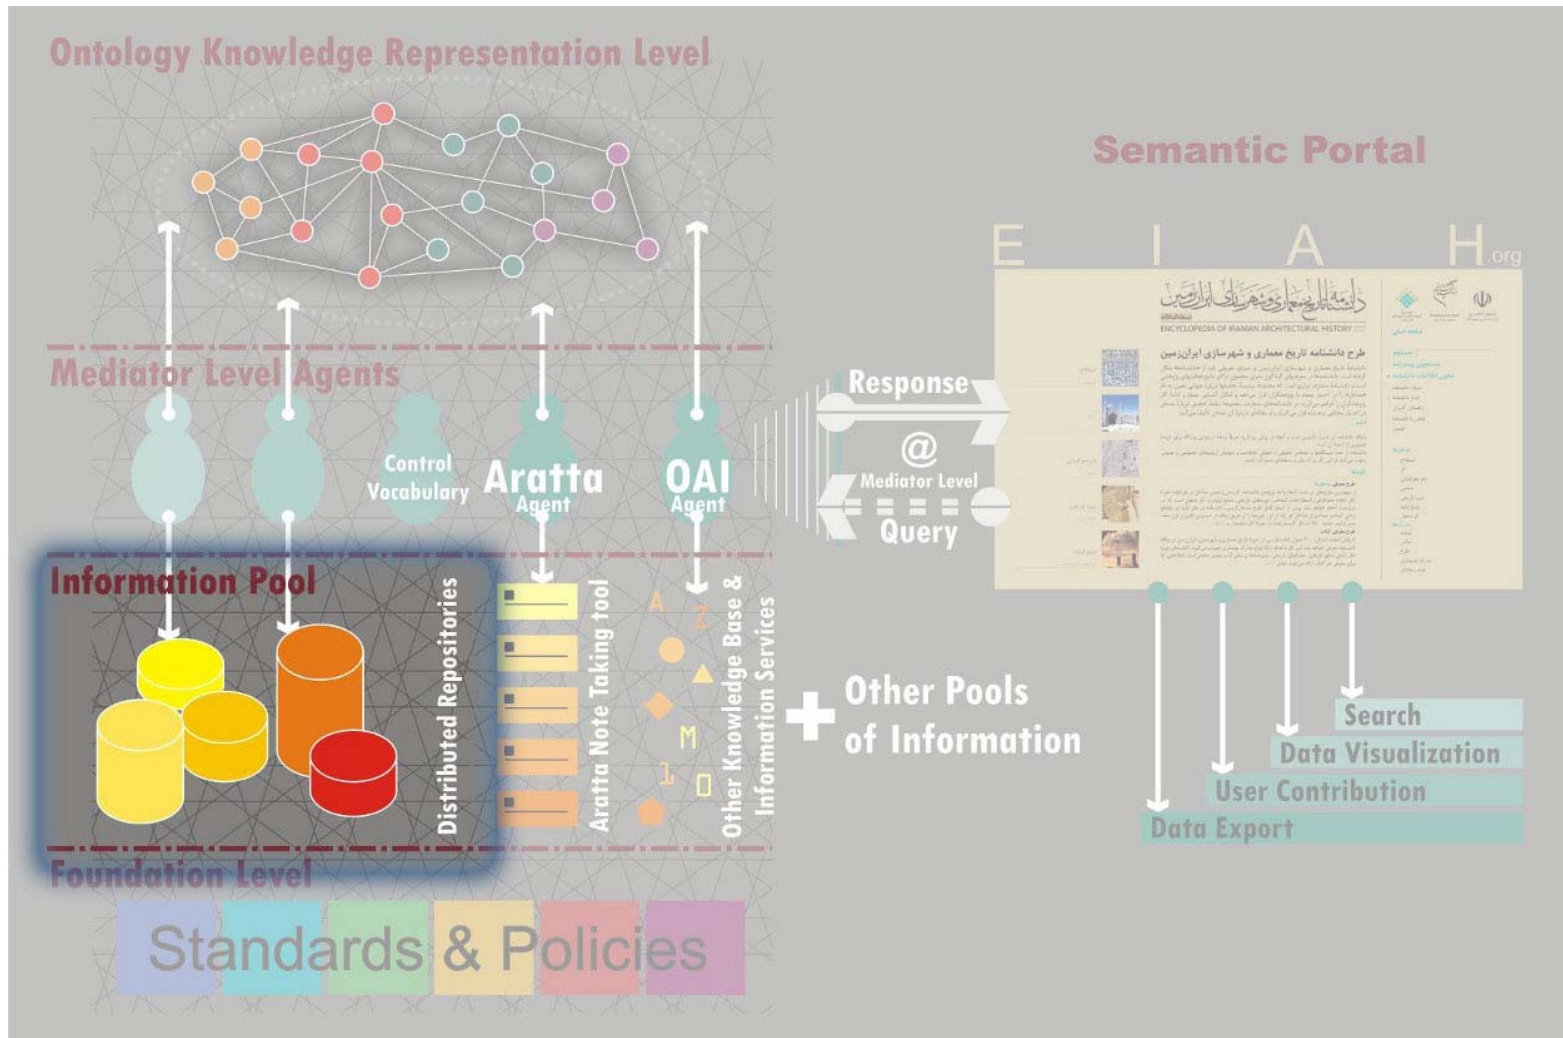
Ontology Knowledge Representation Level

Semantic Portal

E I A H.org

دانشنامهٔ تاریخ معماری و شهرسازی ایران‌زمین

ENCYCLOPEDIA OF IRANIAN ARCHITECTURAL HISTORY

طرح دانشنامه تاریخ معماری و شهرسازی ایران‌زمین

Mediator Level Agents

Control Vocabulary

Aratta Agent

OAI Agent

Response

@

Mediator Level

Query

Information Pool

Distributed Repositories

Aratta Note Taking tool

A Z M 1 0

Other Knowledge Base & Information Services

Other Pools of Information

Search

Data Visualization

User Contribution

Data Export

Foundation Level

Standards & Policies